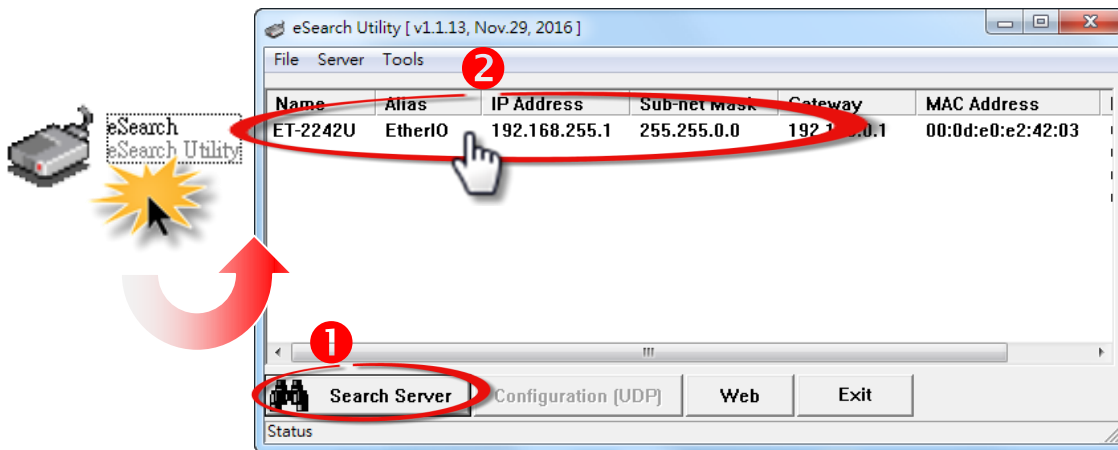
eSearch
eSearch Utility

eSearch Utility [ v1.1.13, Nov.29, 2016 ]

File Server Tools

2

| Name | Alias | IP Address | Sub-net Mask | Gateway | MAC Address |
|---|---|---|---|---|---|
| ET-2242U | EtherIO | 192.168.255.1 | 255.255.0.0 | 192.1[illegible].0.1 | 00:0d:e0:e2:42:03 |

1

Search Server Configuration (UDP) Web Exit

Status